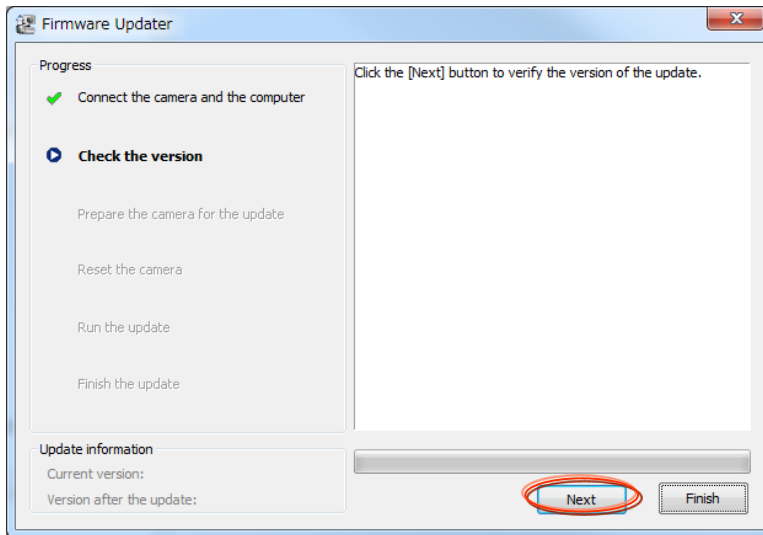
Firmware Updater

Progress

Connect the camera and the computer

Check the version

Prepare the camera for the update

Reset the camera

Run the update

Finish the update

Click the [Next] button to verify the version of the update.

Update information

Current version:

Version after the update:

Next

Finish